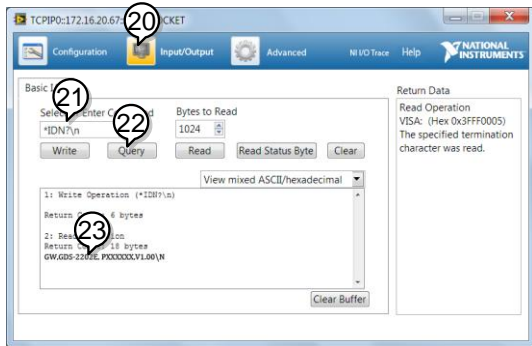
TCPIP0::172.16.20.67:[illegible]CKET

20

Configuration Input/Output Advanced NI I/O Trace Help NATIONAL INSTRUMENTS

Basic I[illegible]

21

Sele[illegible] Enter C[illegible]d

*IDN?\n

22

Bytes to Read

1024

Write Query Read Read Status Byte Clear

View mixed ASCII/hexadecimal

1: Write Operation (*IDN?\n)

Return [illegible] 6 bytes

23

2: Rea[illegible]ion
Return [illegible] 18 bytes
GW,GDS-220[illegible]E, PXXXXXX,V1.00\N

Clear Buffer

Return Data

Read Operation
VISA: (Hex 0x3FFF0005)
The specified termination character was read.